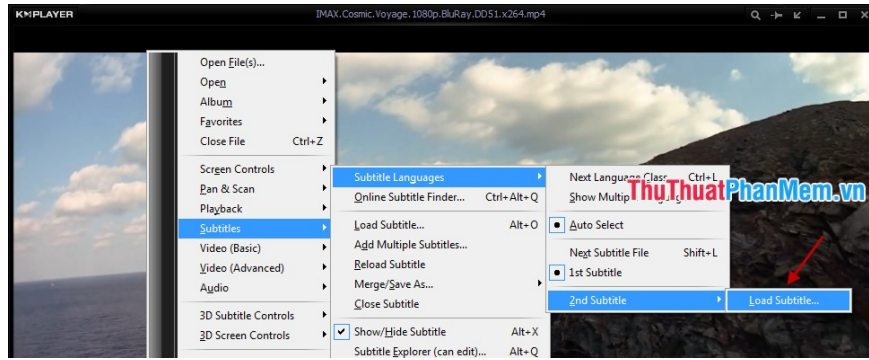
KMPLAYER

IMAX.Cosmic.Voyage.1080p.BluRay.DD51.x264.mp4

Open File(s)...
Open
Album
Favorites
Close File Ctrl+Z
Screen Controls
Pan & Scan
Playback
Subtitles
Video (Basic)
Video (Advanced)
Audio
3D Subtitle Controls
3D Screen Controls

Subtitle Languages
Online Subtitle Finder... Ctrl+Alt+Q
Load Subtitle... Alt+O
Add Multiple Subtitles...
Reload Subtitle
Merge/Save As...
Close Subtitle
Show/Hide Subtitle Alt+X
Subtitle Explorer (can edit)... Alt+Q

Next Language Class Ctrl+L
Show Multip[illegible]
Auto Select
Next Subtitle File Shift+L
1st Subtitle
2nd Subtitle

Load Subtitle...

ThuThuatPhanMem.vn